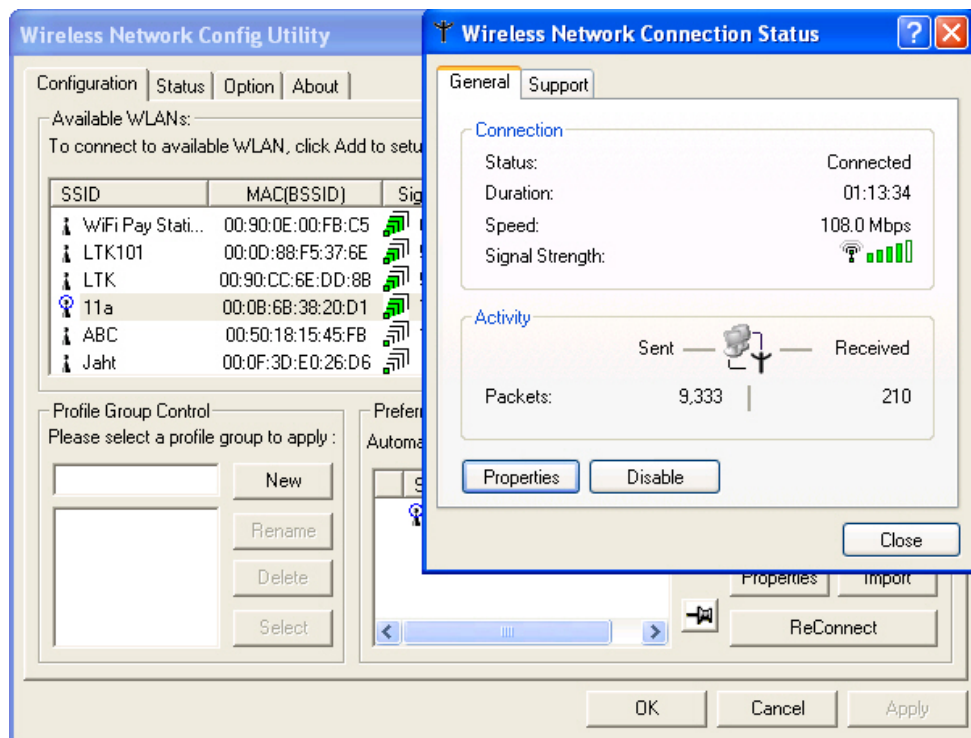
Wireless Network Config Utility

Configuration | Status | Option | About

Available WLANs:
To connect to available WLAN, click Add to setu

| SSID | MAC(BSSID) | Sig |
|---|---|---|
| WiFi Pay Stati... | 00:90:0E:00:FB:C5 | |
| LTK101 | 00:0D:88:F5:37:6E | |
| LTK | 00:90:CC:6E:DD:8B | |
| 11a | 00:0B:6B:38:20:D1 | |
| ABC | 00:50:18:15:45:FB | |
| Jaht | 00:0F:3D:E0:26:D6 | |

Profile Group Control
Please select a profile group to apply :

New
Rename
Delete
Select

Prefer
Automa

S

Properties
Import
ReConnect

OK
Cancel
Apply

Wireless Network Connection Status

General | Support

Connection
Status: Connected
Duration: 01:13:34
Speed: 108.0 Mbps
Signal Strength:

Activity
Sent — Received
Packets: 9,333 | 210

Properties
Disable

Close